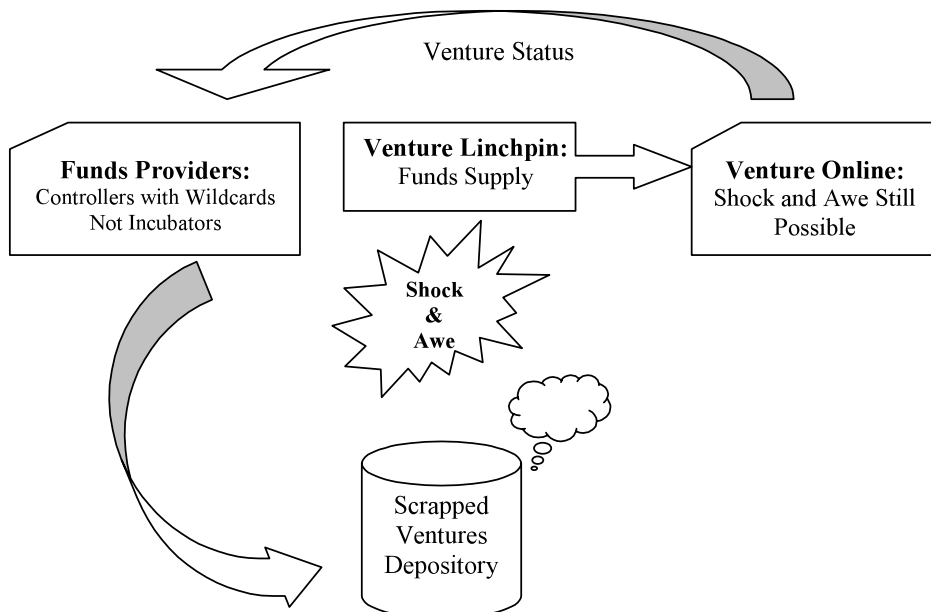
Venture Status

**Funds Providers:**
Controllers with Wildcards
Not Incubators

**Venture Linchpin:**
Funds Supply

**Venture Online:**
Shock and Awe Still
Possible

**Shock**
**&**
**Awe**

Scrapped
Ventures
Depository